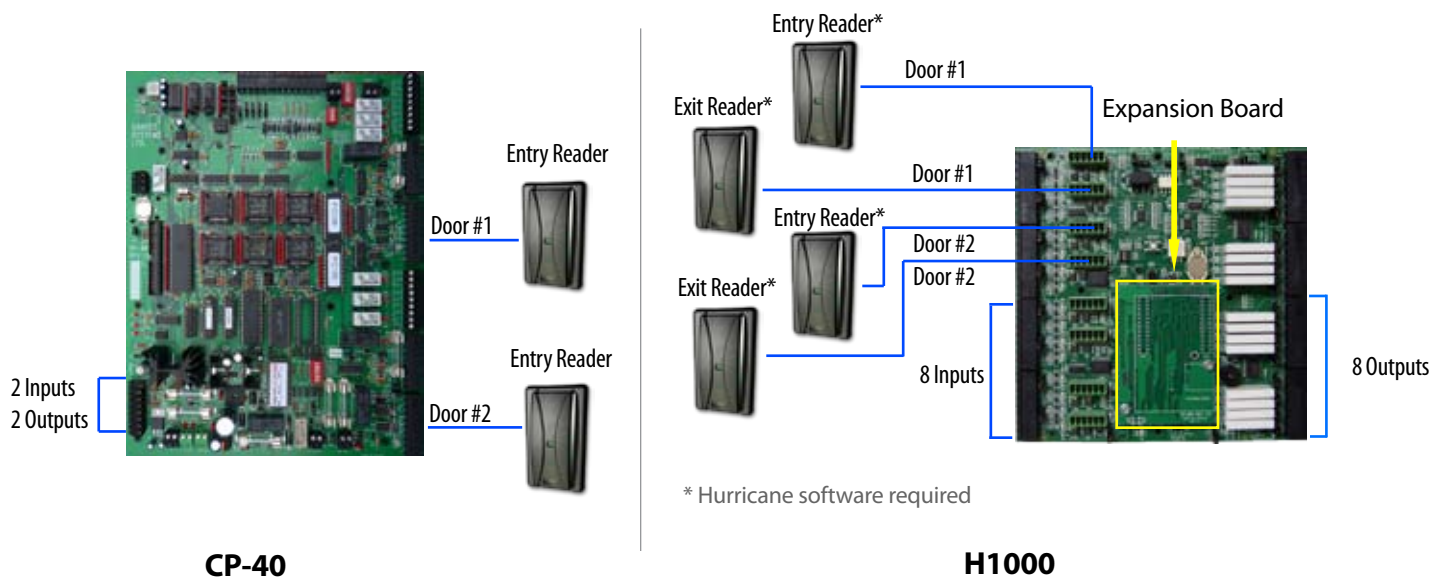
Entry Reader

Door #1

Entry Reader

Door #2

2 Inputs
2 Outputs

CP-40

Entry Reader*

Door #1

Exit Reader*

Expansion Board

Door #1

Entry Reader*

Door #2

Door #2

Exit Reader*

8 Inputs

8 Outputs

* Hurricane software required

H1000